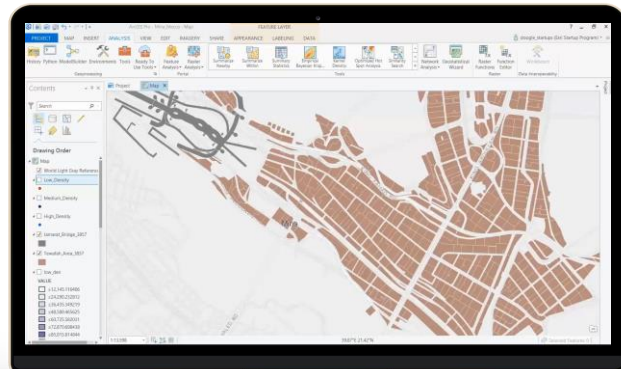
ArcGIS Pro - Mine_Terrain - Map

FEATURE LAYER

PROJECT MAP INSERT ANALYSIS VIEW EDIT IMAGERY SHARE APPEARANCE LABELING DATA

History Python ModelBuilder Environments Tools Ready To Use Tools Feature Analysis Raster Analysis

Geoprocessing

Portal

Summarize Nearby Summarize Within Summary Statistics Empirical Bayesian Krig... Kernel Density Optimized Hot Spot Analysis Similarity Search

Tools

Network Analysis Geostatistical Wizard

Raster Functions Function Editor

Raster

Workspace

Data Interoperability

Contents

Search

Drawing Order

Map

World Light Gray Reference

Low_Density

Medium_Density

High_Density

General_Bridge_3857

Township_Area_3857

low_dev

VALUE

Project Map

1:3,286

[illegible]